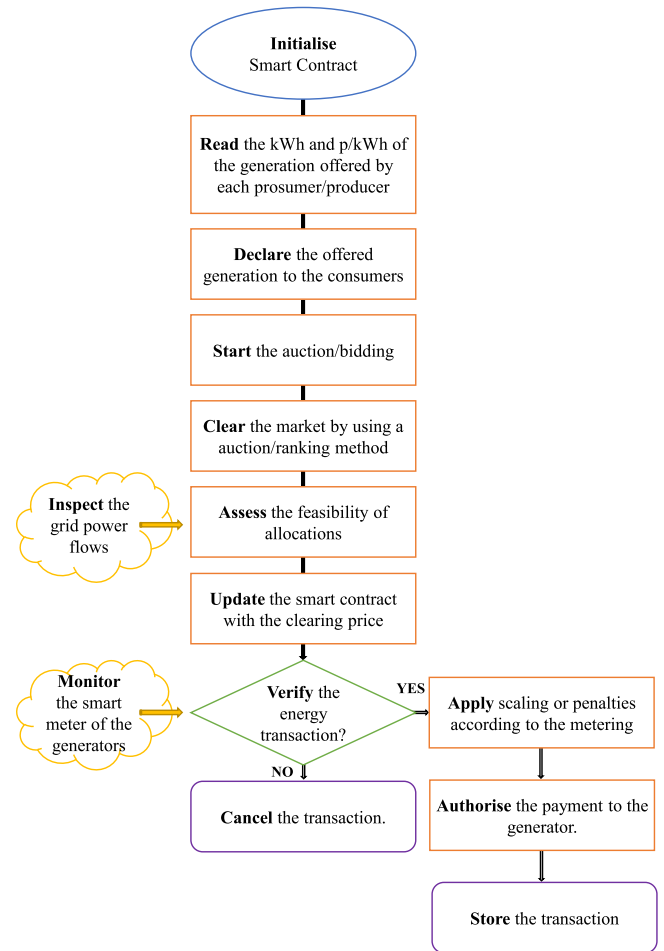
**Initialise** Smart Contract

**Read** the kWh and p/kWh of the generation offered by each prosumer/producer

**Declare** the offered generation to the consumers

**Start** the auction/bidding

**Clear** the market by using a auction/ranking method

**Inspect** the grid power flows

**Assess** the feasibility of allocations

**Update** the smart contract with the clearing price

**Monitor** the smart meter of the generators

**Verify** the energy transaction?

YES

NO

**Apply** scaling or penalties according to the metering

**Cancel** the transaction.

**Authorise** the payment to the generator.

**Store** the transaction